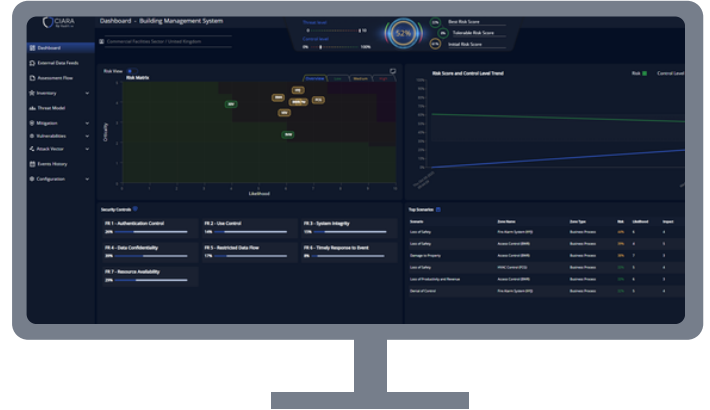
CIARA

Dashboard - Building Management System

Commercial Facilities Sector / United Kingdom

Threat level

Control level

52%

Risk Score

Tolerable Risk Score

Initial Risk Score

Dashboard

External Data Feeds

Assessment Flow

Inventory

Threat Model

Mitigation

Vulnerabilities

Attack Vector

Events History

Configuration

Risk View

Risk Matrix

Criticality

Likelihood

Risk Score and Control Level Trend

Risk

Control Level

Security Controls

FR 1 - Authentication Control

FR 2 - Use Control

FR 3 - System Integrity

FR 4 - Data Confidentiality

FR 5 - Restricted Data Flow

FR 6 - Timely Response to Event

FR 7 - Resource Availability

Top Scenarios

Scenario

Zone Name

Zone Type

Risk

Likelihood

Impact

Loss of Safety

Fire Alarm System (FAS)

Business Process

Loss of Safety

Access Control (BMS)

Business Process

Damage to Property

Access Control (BMS)

Business Process

Loss of Safety

HVAC Control (PCS)

Business Process

Loss of Productivity and Revenue

Access Control (BMS)

Business Process

Denial of Control

Fire Alarm System (FAS)

Business Process